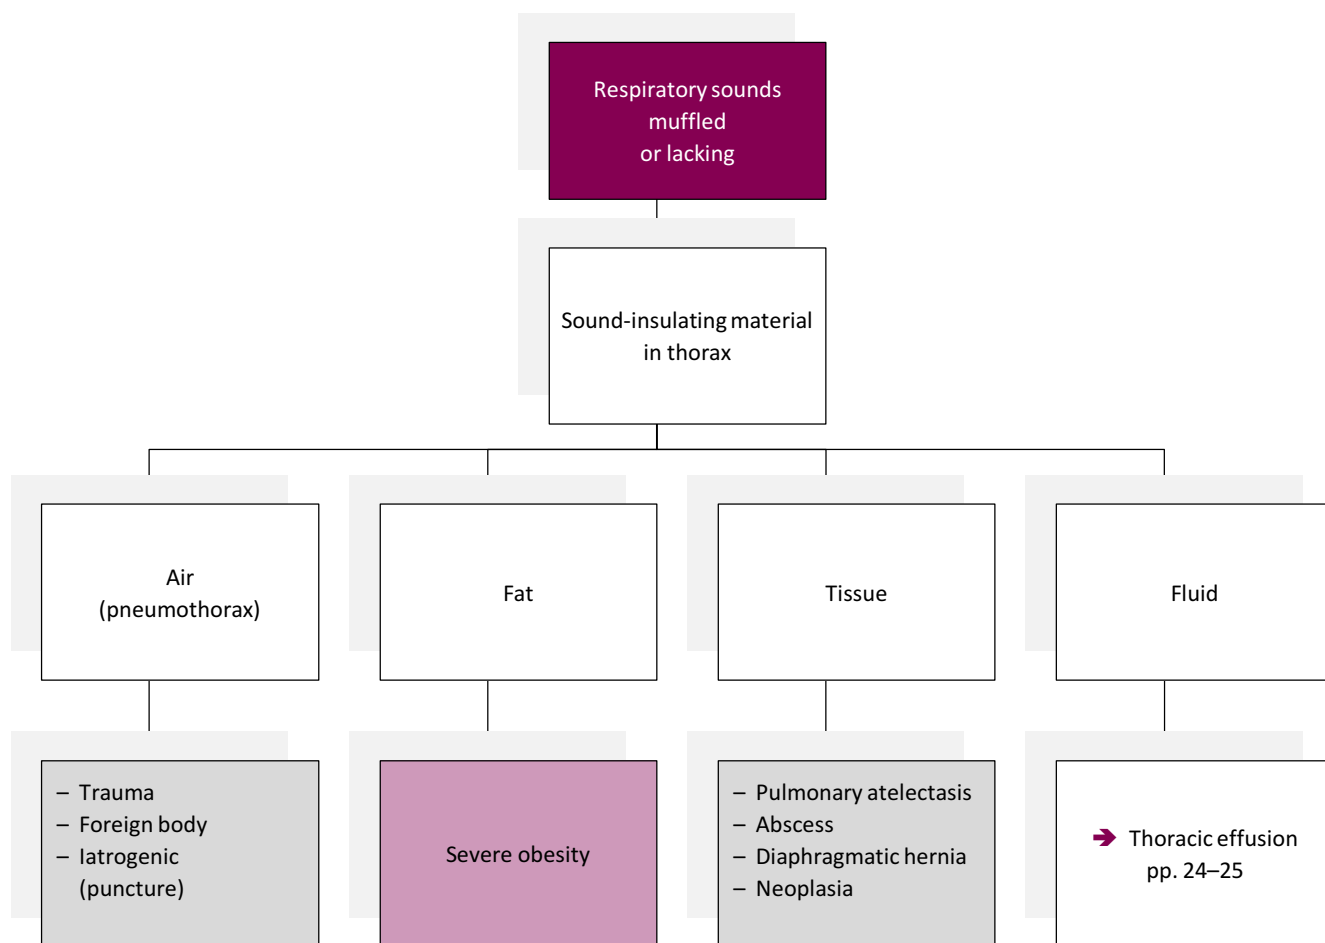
Respiratory sounds muffled or lacking

Sound-insulating material in thorax

Air (pneumothorax)

Fat

Tissue

Fluid

– Trauma
– Foreign body
– Iatrogenic (puncture)

Severe obesity

– Pulmonary atelectasis
– Abscess
– Diaphragmatic hernia
– Neoplasia

➔ Thoracic effusion pp. 24–25